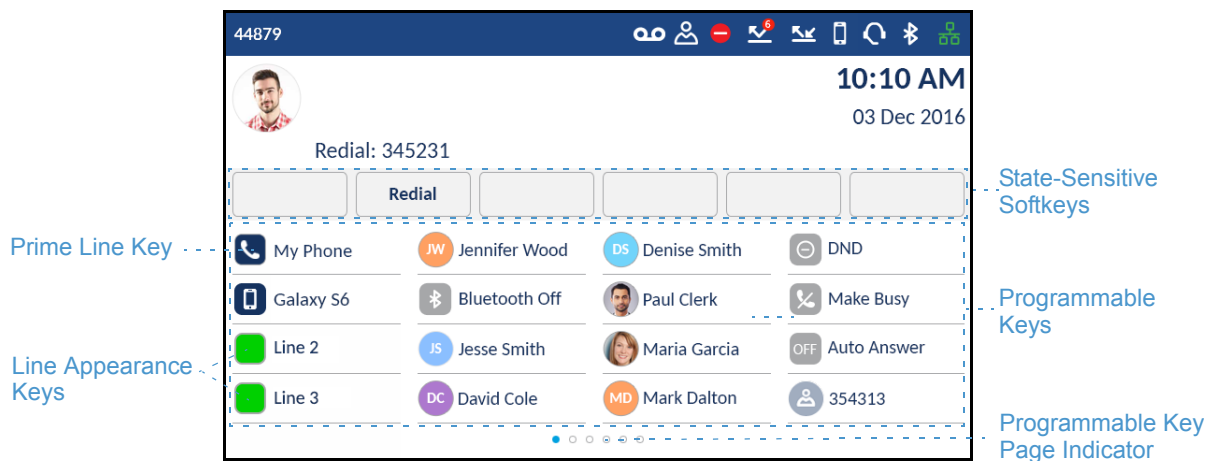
44879
6
10:10 AM
03 Dec 2016
Redial: 345231
Redial
State-Sensitive Softkeys
Prime Line Key
My Phone
JW Jennifer Wood
DS Denise Smith
DND
Galaxy S6
Bluetooth Off
Paul Clerk
Make Busy
Programmable Keys
Line Appearance Keys
Line 2
JS Jesse Smith
Maria Garcia
OFF Auto Answer
Line 3
DC David Cole
MD Mark Dalton
354313
Programmable Key Page Indicator